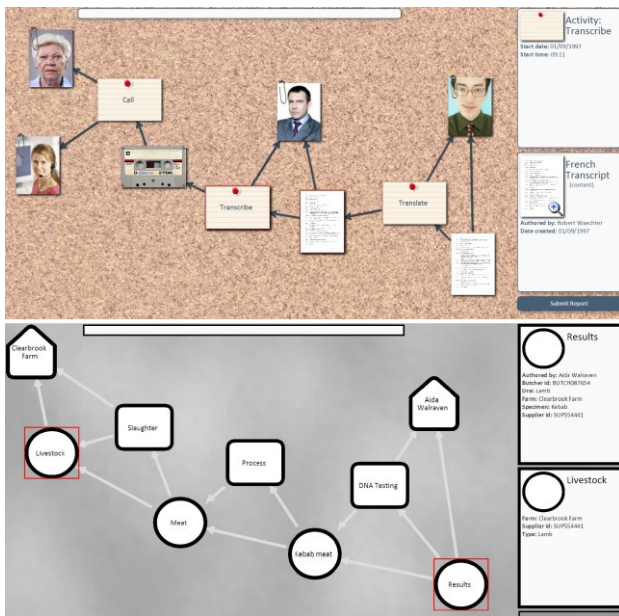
Call

Transcribe

Translate

Activity: Transcribe

Start date: 01/09/1997
Start time: 09:11

French Transcript
(content)

Authored by: Robert Waechter
Date created: 01/09/1997

Submit Report

Clearbrook Farm

Livestock

Slaughter

Process

Meat

Kebab meat

DNA Testing

Aida Walraven

Results

Results

Authored by: Aida Walraven
Butcher id: BUTCH087654
Dna: Lamb
Farm: Clearbrook Farm
Specimen: Kebab
Supplier id: SUP554441

Livestock

Farm: Clearbrook Farm
Supplier id: SUP554441
Type: Lamb